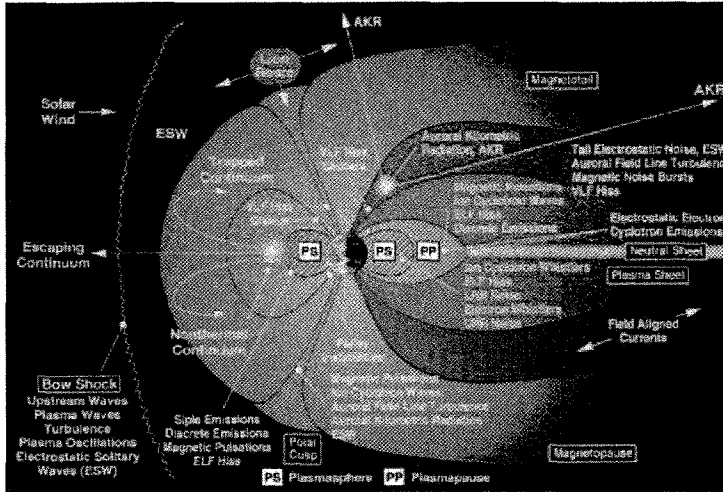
AKR

Lion Roars

Magnetotail

AKR

Solar Wind

ESW

Trapped Continuum

ELF Hiss Chorus

Auroral Kilometric Radiation, AKR

Tail Electrostatic Noise, ESW
Auroral Field Line Turbulence
Magnetic Noise Bursts
ELF Hiss

Magnetic Pulsations
Ion Cyclotron Waves
ELF Hiss
Chorus Emissions

Electrostatic Electron Cyclotron Emissions

Escaping Continuum

PS

PS

PP

Neutral Sheet

Ion Cyclotron Emissions
ELF Hiss
LHR Noise
Electron Whistlers
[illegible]

Plasma Sheet

Field Aligned Currents

Nonthermal Continuum

Bow Shock
Upstream Waves
Plasma Waves
Turbulence
Plasma Oscillations
Electrostatic Solitary Waves (ESW)

Siple Emissions
Discrete Emissions
Magnetic Pulsations
ELF Hiss

Polar Cusp

Magnetic Pulsations
Ion Cyclotron Waves
Auroral Field Line Turbulence
Auroral Kilometric Radiation
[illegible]

Magnetopause

PS Plasmasphere PP Plasmapause